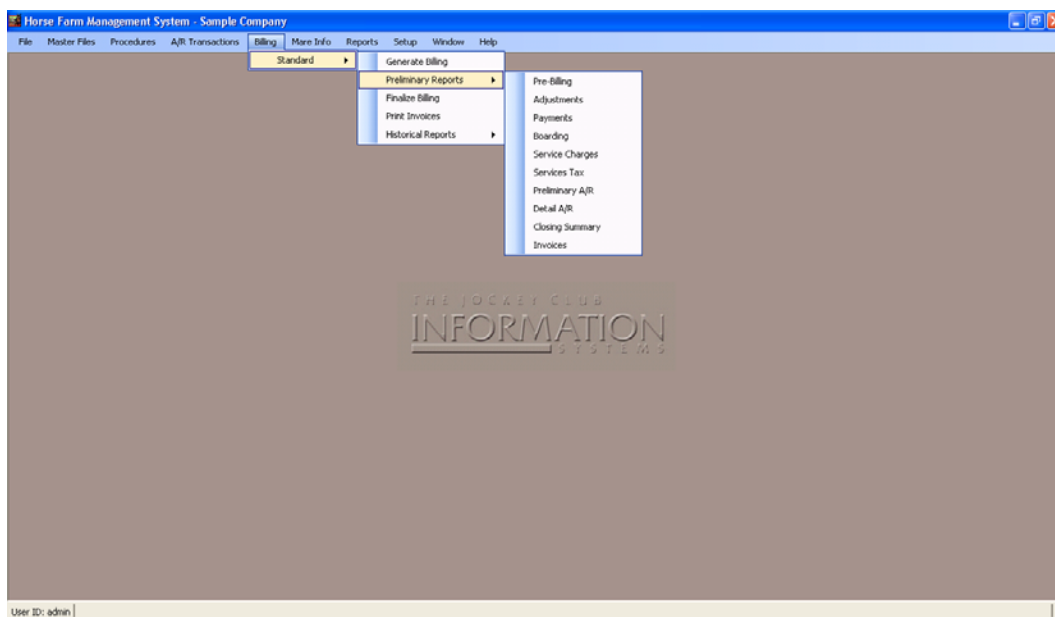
Horse Farm Management System - Sample Company

File Master Files Procedures A/R Transactions Billing Mare Info Reports Setup Window Help

Standard

Generate Billing
Preliminary Reports
Finalize Billing
Print Invoices
Historical Reports

Pre-Billing
Adjustments
Payments
Boarding
Service Charges
Services Tax
Preliminary A/R
Detail A/R
Closing Summary
Invoices

THE JOCKEY CLUB
INFORMATION
SYSTEMS

User ID: admin